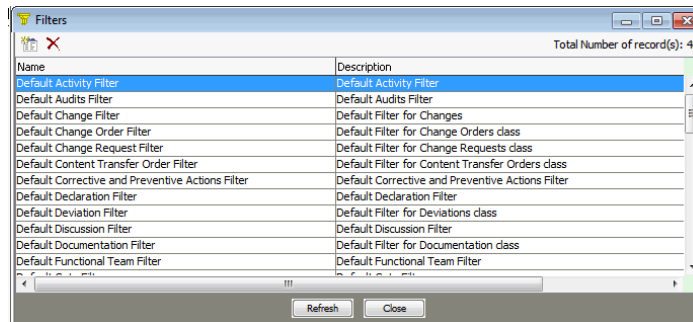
Filters

Total Number of record(s): 4

| Name | Description |
|---|---|
| Default Activity Filter | Default Activity Filter |
| Default Audits Filter | Default Audits Filter |
| Default Change Filter | Default Filter for Changes |
| Default Change Order Filter | Default Filter for Change Orders class |
| Default Change Request Filter | Default Filter for Change Requests class |
| Default Content Transfer Order Filter | Default Filter for Content Transfer Orders class |
| Default Corrective and Preventive Actions Filter | Default Corrective and Preventive Actions Filter |
| Default Declaration Filter | Default Declaration Filter |
| Default Deviation Filter | Default Filter for Deviations class |
| Default Discussion Filter | Default Discussion Filter |
| Default Documentation Filter | Default Filter for Documentation class |
| Default Functional Team Filter | Default Functional Team Filter |
| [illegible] | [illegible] |

Refresh Close